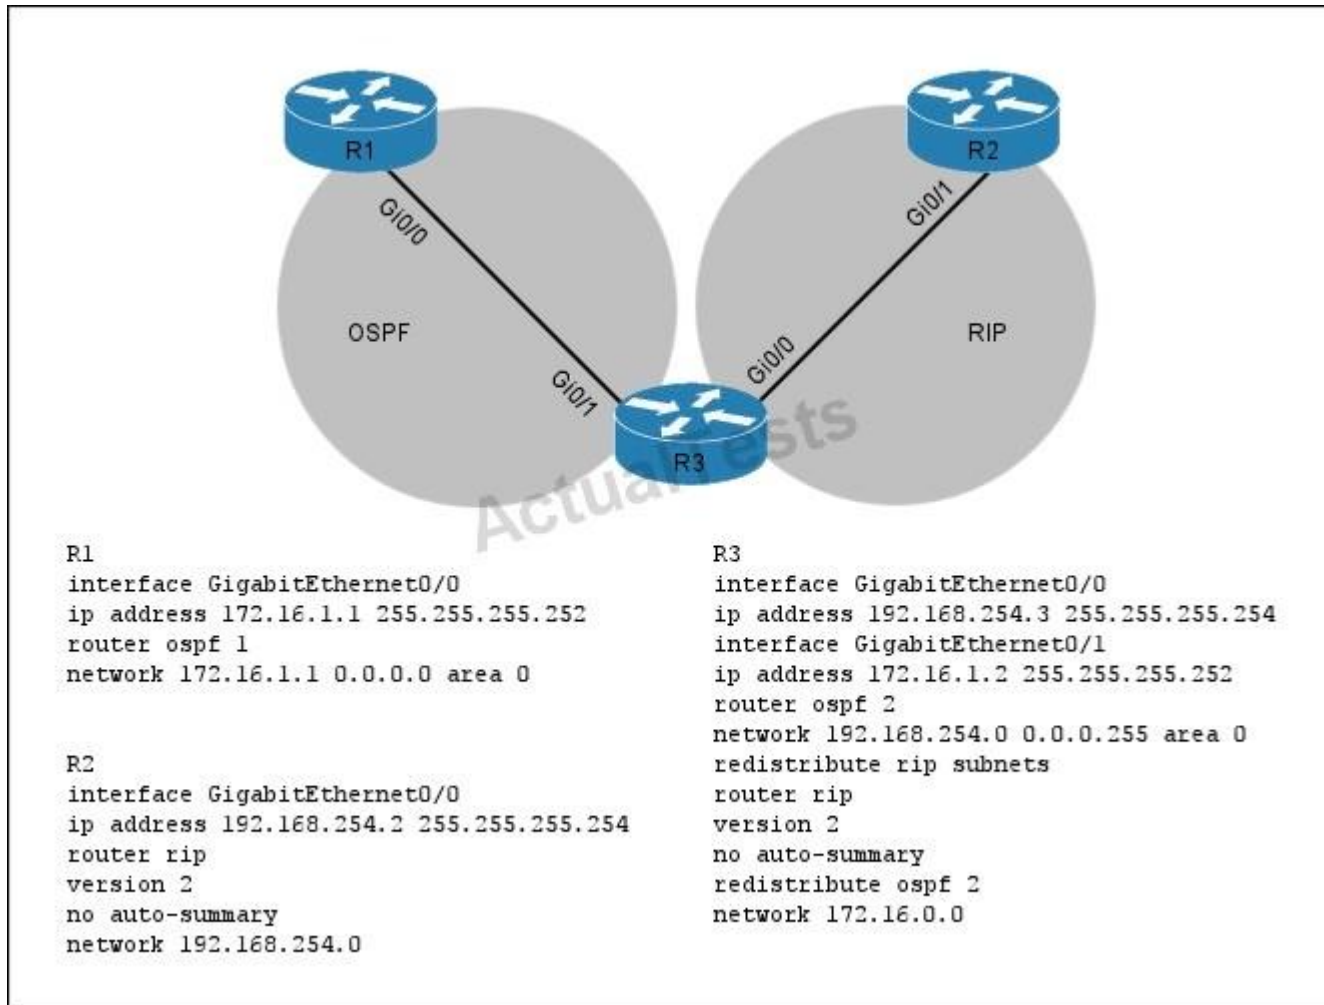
R1

R2

Gi0/0

Gi0/1

OSPF

RIP

Gi0/1

Gi0/0

R3

ActualTests

R1
interface GigabitEthernet0/0
ip address 172.16.1.1 255.255.255.252
router ospf 1
network 172.16.1.1 0.0.0.0 area 0

R2
interface GigabitEthernet0/0
ip address 192.168.254.2 255.255.255.254
router rip
version 2
no auto-summary
network 192.168.254.0

R3
interface GigabitEthernet0/0
ip address 192.168.254.3 255.255.255.254
interface GigabitEthernet0/1
ip address 172.16.1.2 255.255.255.252
router ospf 2
network 192.168.254.0 0.0.0.255 area 0
redistribute rip subnets
router rip
version 2
no auto-summary
redistribute ospf 2
network 172.16.0.0